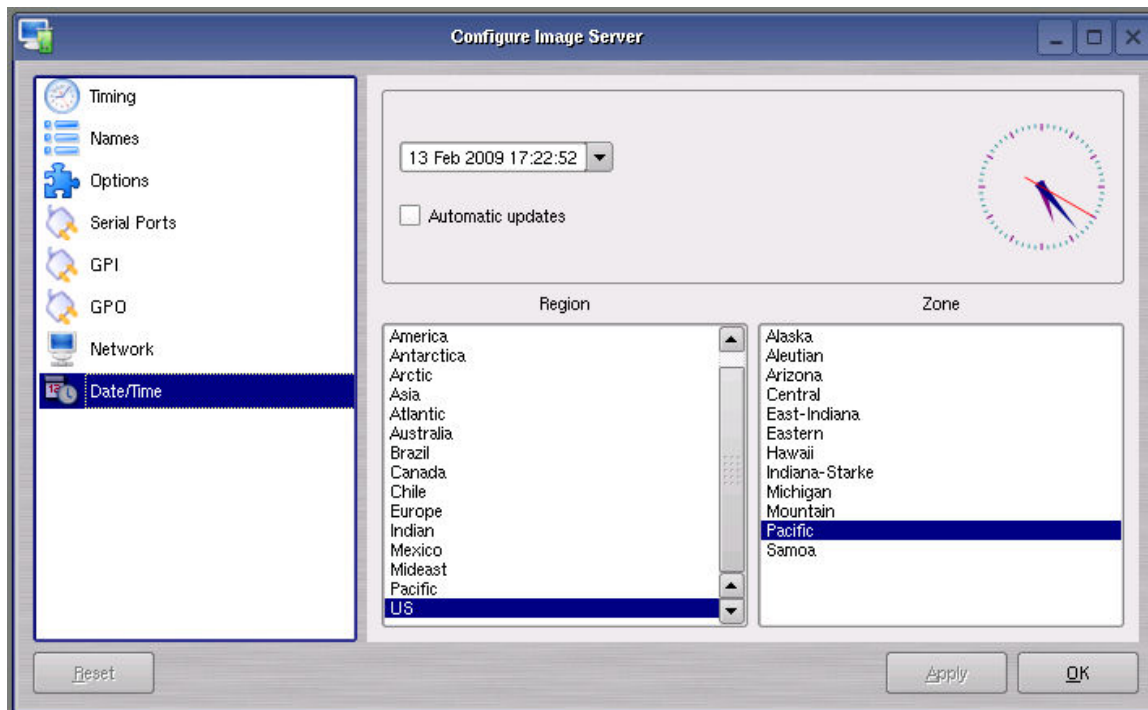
Configure Image Server

Timing
Names
Options
Serial Ports
GPI
GPO
Network
Date/Time

13 Feb 2009 17:22:52

Automatic updates

Region

America
Antarctica
Arctic
Asia
Atlantic
Australia
Brazil
Canada
Chile
Europe
Indian
Mexico
Mideast
Pacific
US

Zone

Alaska
Aleutian
Arizona
Central
East-Indiana
Eastern
Hawaii
Indiana-Starke
Michigan
Mountain
Pacific
Samoa

Reset

Apply

OK